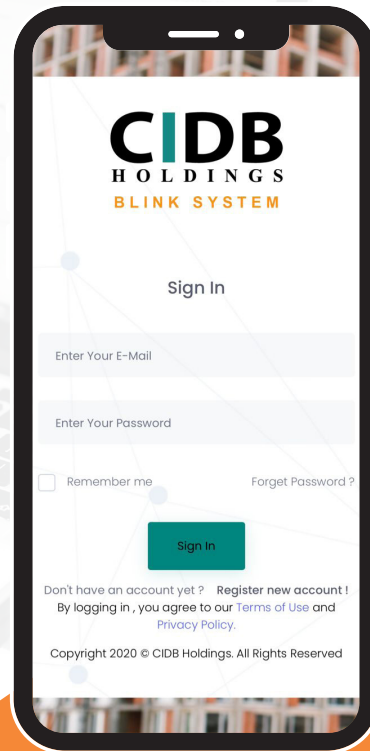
CIDB
HOLDINGS
BLINK SYSTEM

Sign In

Enter Your E-Mail

Enter Your Password

Remember me

Forget Password ?

Sign In

Don't have an account yet ? Register new account !
By logging in , you agree to our Terms of Use and Privacy Policy.

Copyright 2020 © CIDB Holdings. All Rights Reserved